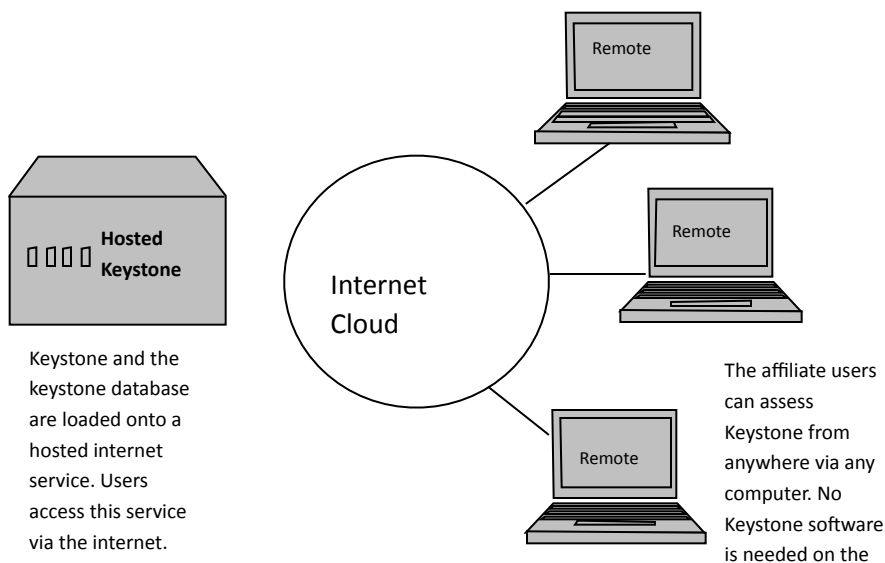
Remote

Hosted Keystone

Remote

Internet Cloud

Keystone and the keystone database are loaded onto a hosted internet service. Users access this service via the internet.

Remote

The affiliate users can assess Keystone from anywhere via any computer. No Keystone software is needed on the